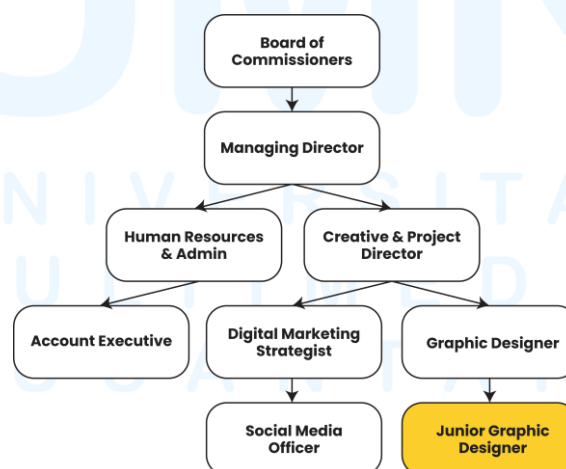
Board of Commissioners

Managing Director

Human Resources & Admin

Creative & Project Director

Account Executive

Digital Marketing Strategist

Graphic Designer

Social Media Officer

Junior Graphic Designer

UMN
UNIVERSITAS
MULTIMEDIA
NUSANTARA